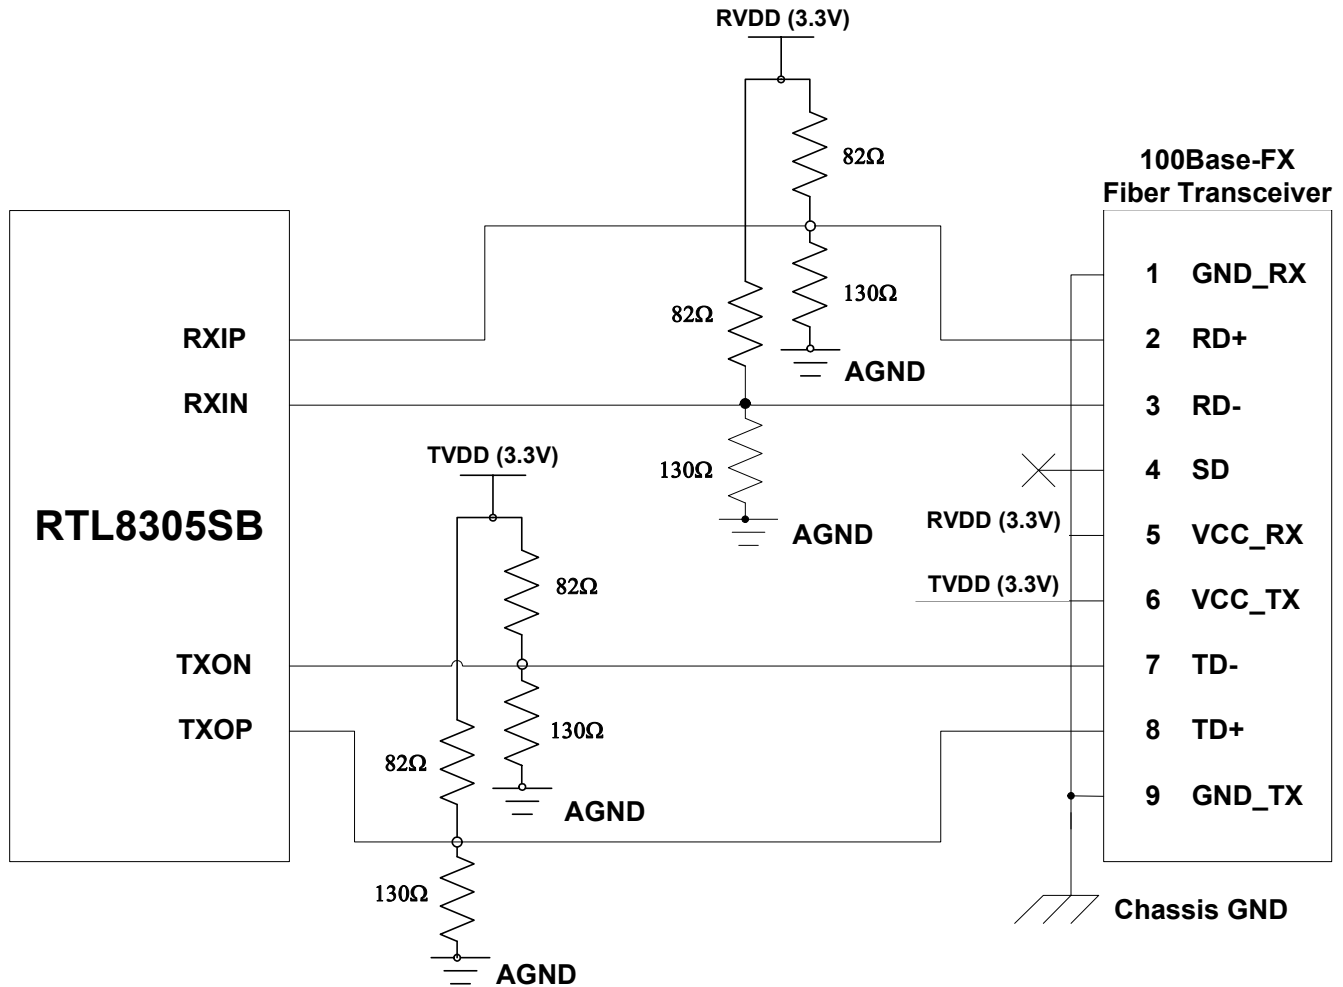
RVDD (3.3V)

82Ω

100Base-FX
Fiber Transceiver

130Ω

82Ω

AGND

RXIP

RXIN

TVDD (3.3V)

130Ω

AGND

RTL8305SB

82Ω

TXON

TXOP

130Ω

82Ω

AGND

130Ω

AGND

1 GND_RX
2 RD+
3 RD-
4 SD
RVDD (3.3V) 5 VCC_RX
TVDD (3.3V) 6 VCC_TX
7 TD-
8 TD+
9 GND_TX

Chassis GND